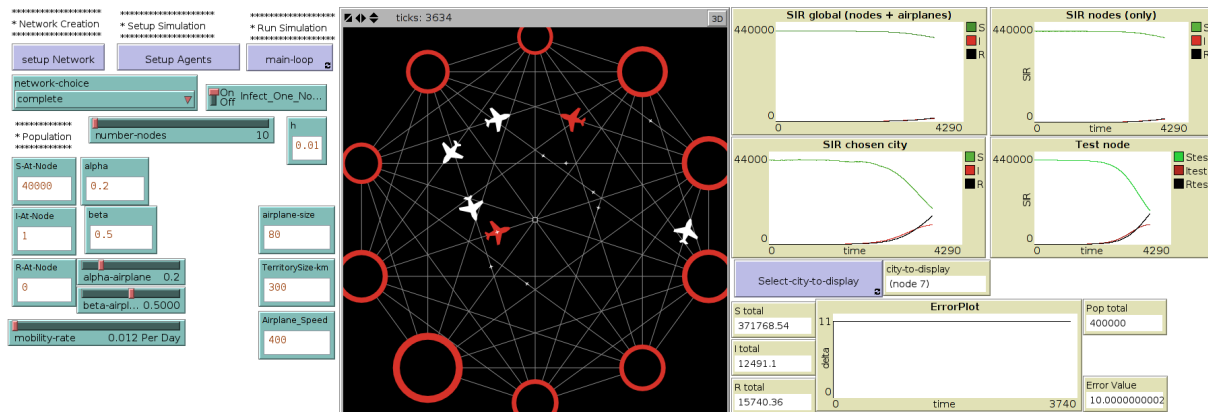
*********************
* Network Creation
*********************

*********************
* Setup Simulation
*********************

*********************
* Run Simulation
*********************

setup Network

Setup Agents

main-loop

network-choice
complete

On
Off
Infect_One_No...

************
* Population
************

number-nodes 10

h
0.01

S-At-Node
40000

alpha
0.2

I-At-Node
1

beta
0.5

airplane-size
80

R-At-Node
0

alpha-airplane 0.2

beta-airpl... 0.5000

TerritorySize-km
300

mobility-rate 0.012 Per Day

Airplane_Speed
400

ticks: 3634

3D

SIR global (nodes + airplanes)
440000
0
0
4290
S
I
R

SIR nodes (only)
440000
SIR
0
0
time
4290
S
I
R

SIR chosen city
440000
0
0
time
4290
S
I
R

Test node
440000
SIR
0
0
time
4290
Stes
Itest
Rtes

Select-city-to-display

city-to-display
(node 7)

S total
371768.54

I total
12491.1

R total
15740.36

ErrorPlot
11
delta
0
0
time
3740

Pop total
400000

Error Value
10.0000000002